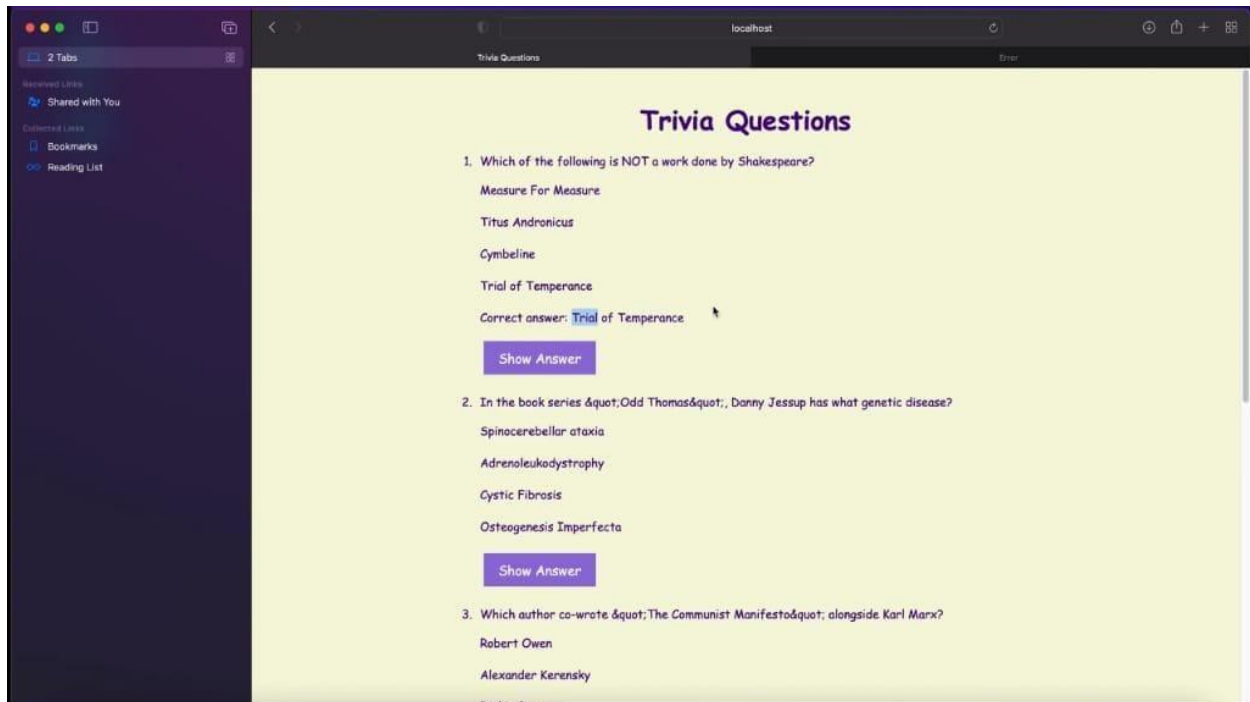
2 Tabs

Received Links

Shared with You

Collected Links

Bookmarks

Reading List

localhost

Trivia Questions

Error

Trivia Questions

1. Which of the following is NOT a work done by Shakespeare?

Measure For Measure

Titus Andronicus

Cymbeline

Trial of Temperance

Correct answer: Trial of Temperance

Show Answer

2. In the book series &quot;Odd Thomas&quot;, Danny Jessup has what genetic disease?

Spinocerebellar ataxia

Adrenoleukodystrophy

Cystic Fibrosis

Osteogenesis Imperfecta

Show Answer

3. Which author co-wrote &quot;The Communist Manifesto&quot; alongside Karl Marx?

Robert Owen

Alexander Kerensky

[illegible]